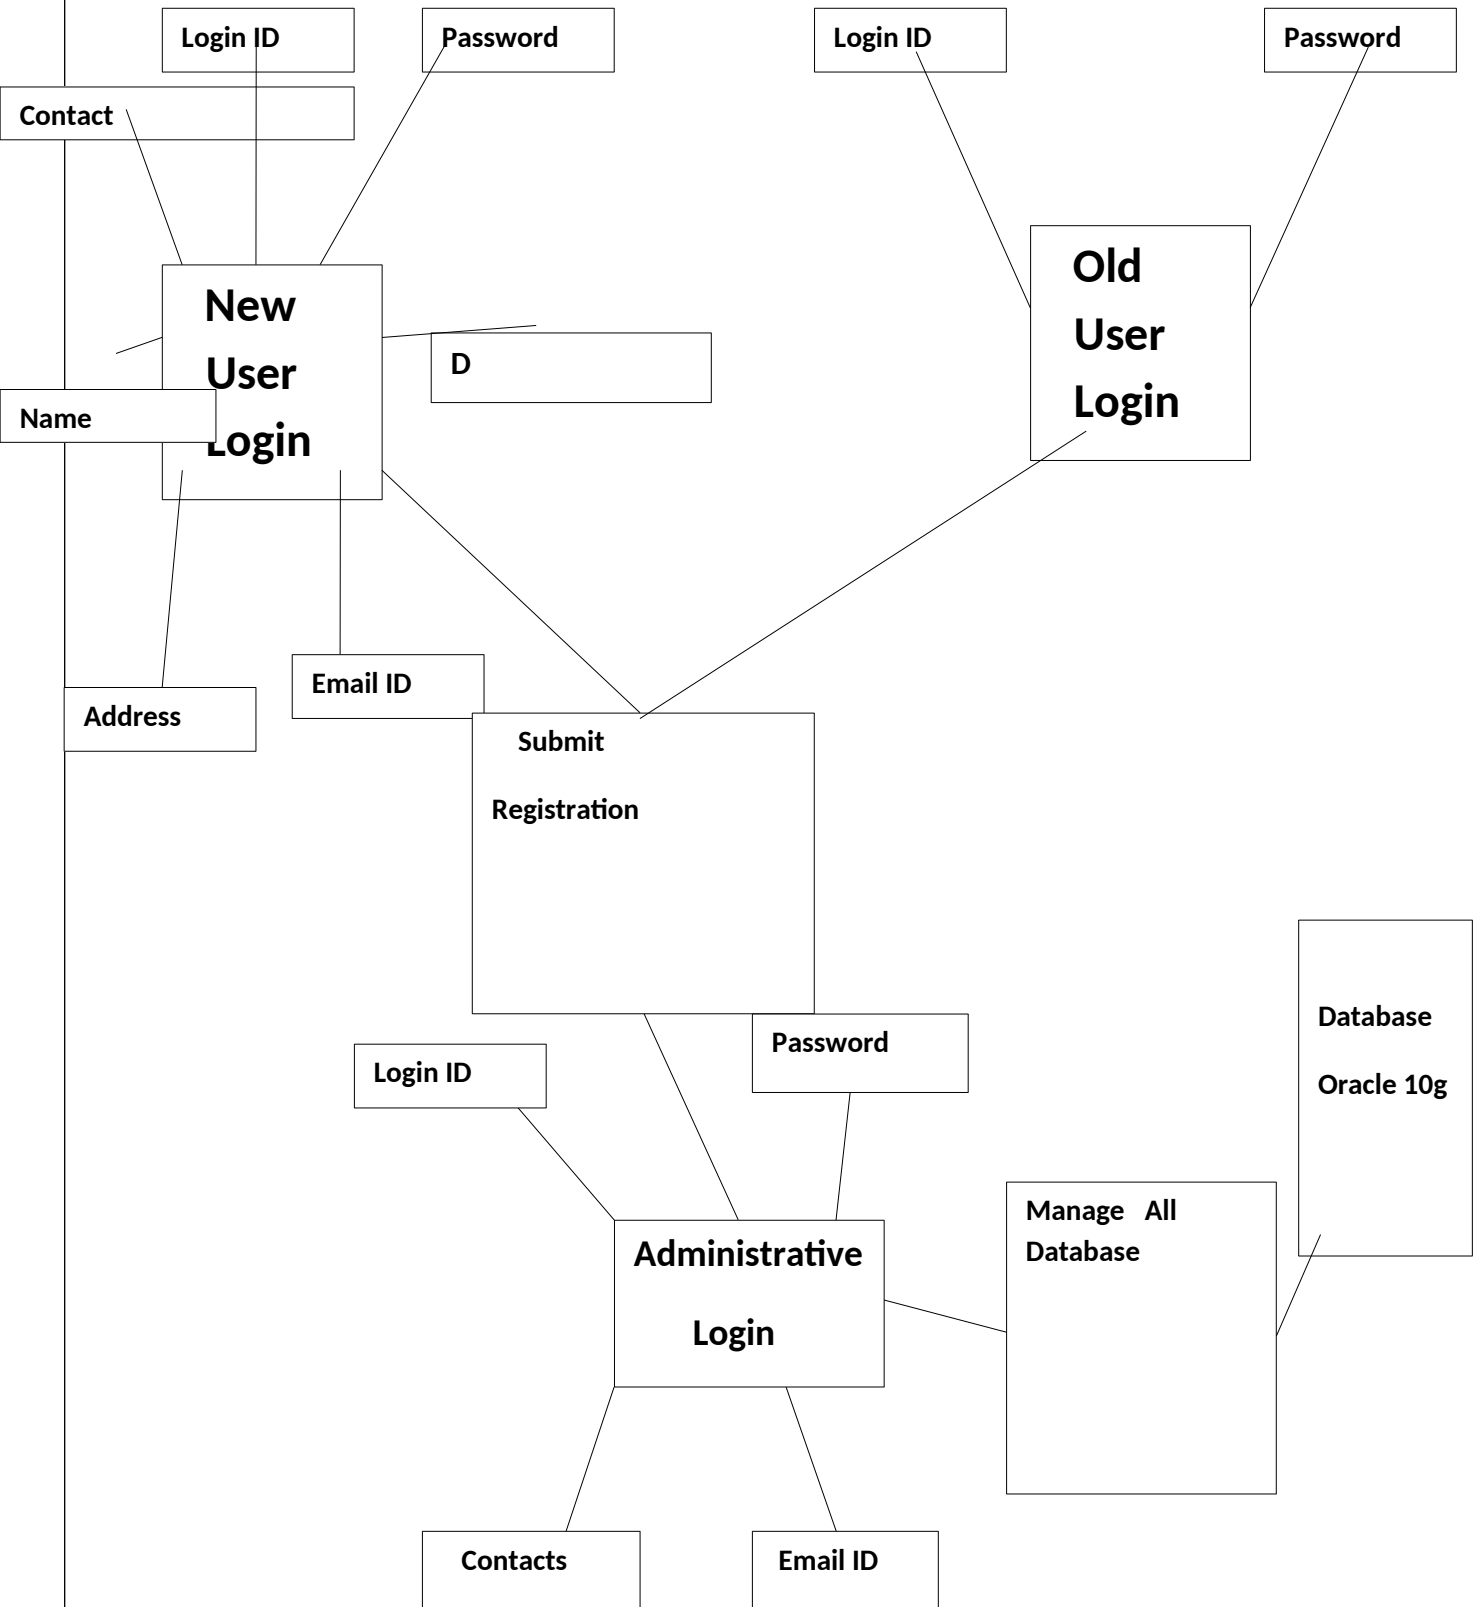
Login ID

Password

Login ID

Password

Contact

New User Login

D

Old User Login

Name

Email ID

Address

Submit

Registration

Database

Oracle 10g

Password

Login ID

Manage All Database

Administrative

Login

Contacts

Email ID